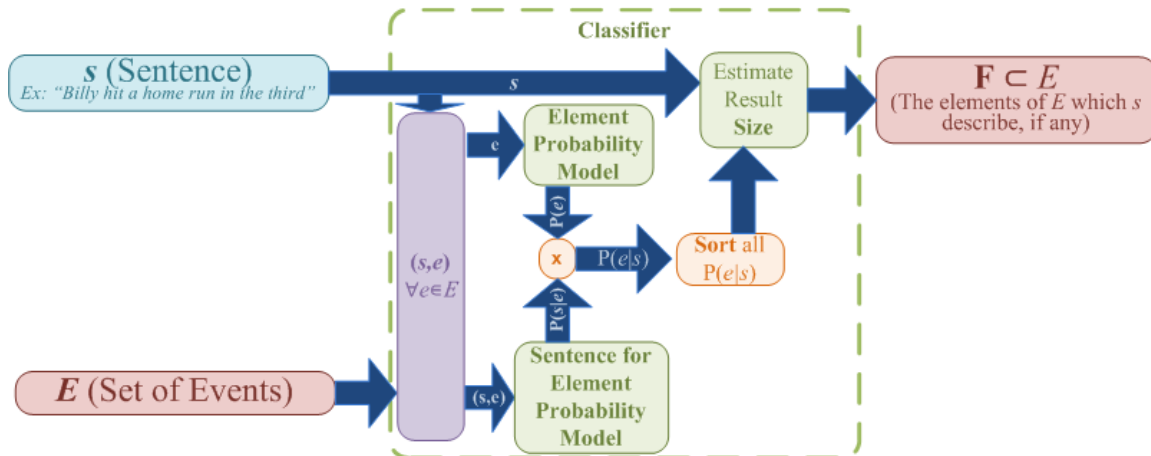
Classifier

$s$ (Sentence)
Ex: "Billy hit a home run in the third"

$s$

Estimate Result Size

$\mathbf{F} \subset E$
(The elements of $E$ which $s$ describe, if any)

e

Element Probability Model

$(s,e)$
$\forall e \in E$

P($e$)

x

P($e|s$)

Sort all P($e|s$)

P($s|e$)

$E$ (Set of Events)

(s,e)

Sentence for Element Probability Model